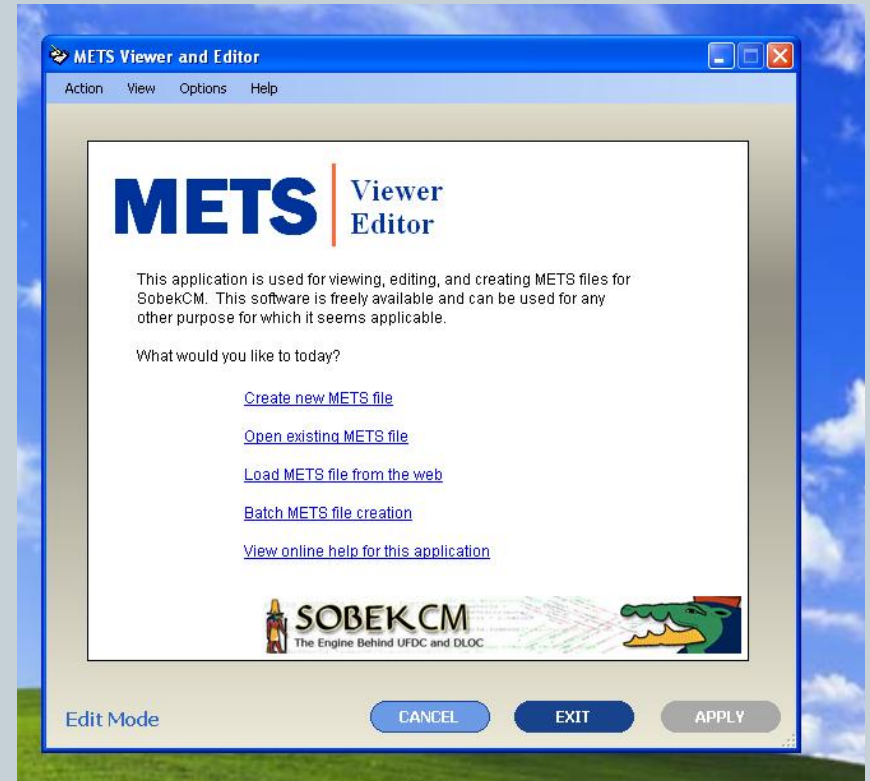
METS Viewer and Editor

Action View Options Help

METS Viewer Editor

This application is used for viewing, editing, and creating METS files for SobekCM. This software is freely available and can be used for any other purpose for which it seems applicable.

What would you like to today?

Create new METS file

Open existing METS file

Load METS file from the web

Batch METS file creation

View online help for this application

SOBEKCM
The Engine Behind UFDC and DLOC

Edit Mode

CANCEL

EXIT

APPLY